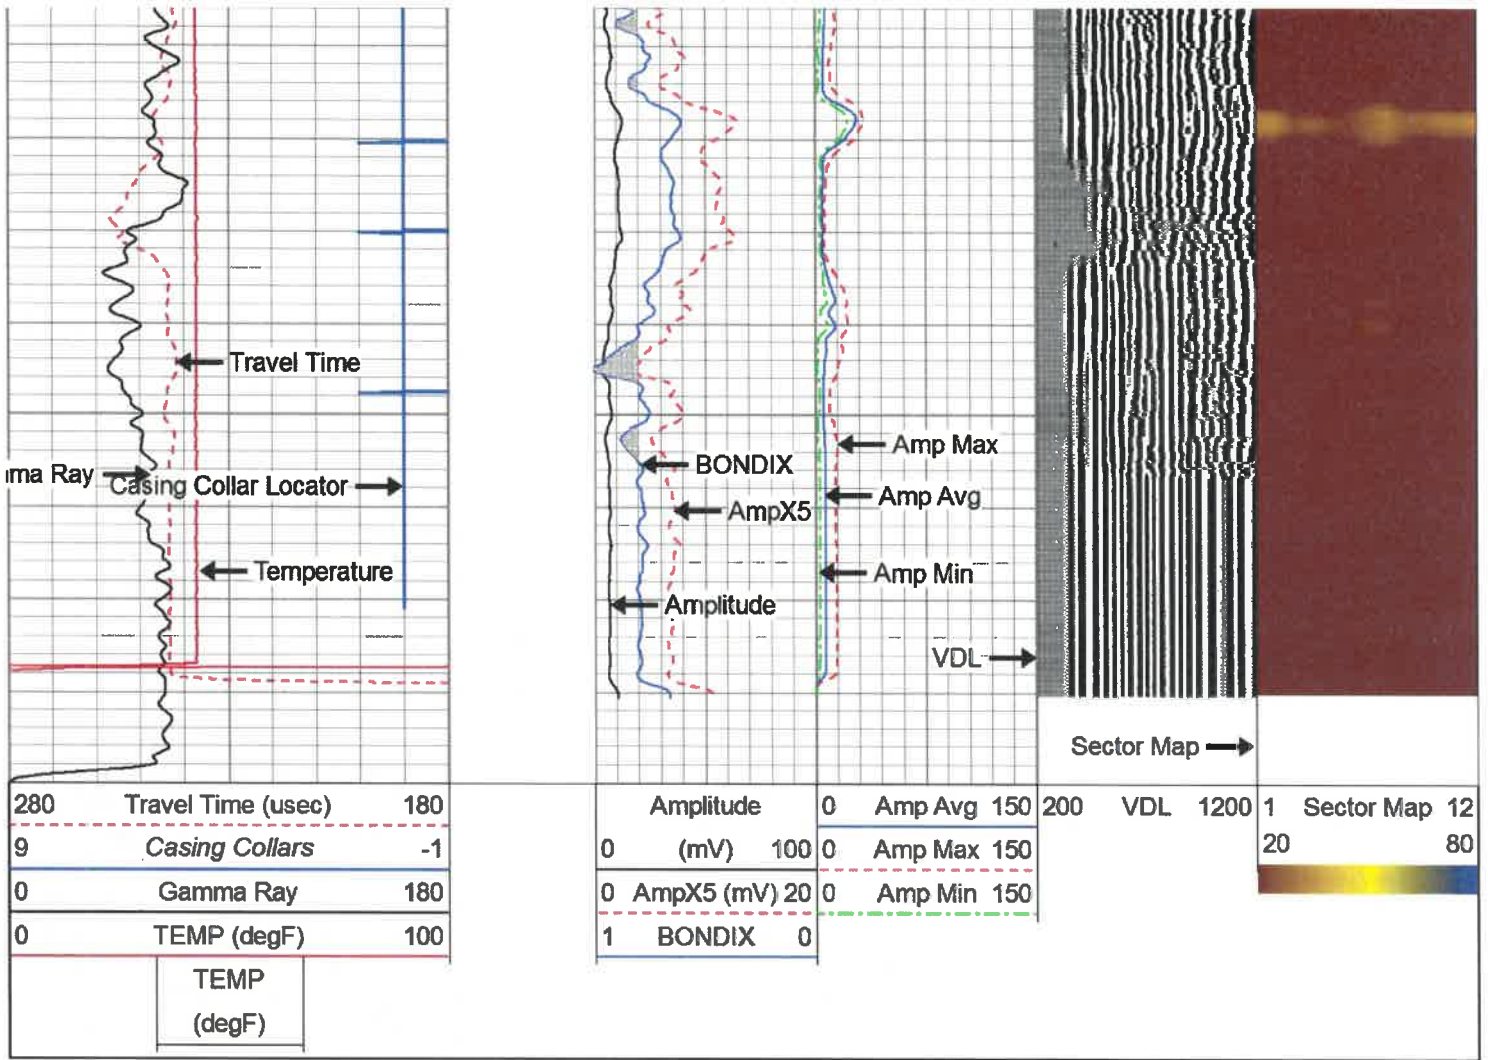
Travel Time

ıma Ray

Casing Collar Locator

Temperature

BONDIX

AmpX5

Amplitude

Amp Max

Amp Avg

Amp Min

VDL

Sector Map

| 280 | Travel Time (usec) | 180 |
|---|---|---|
| 9 | Casing Collars | -1 |
| 0 | Gamma Ray | 180 |
| 0 | TEMP (degF) | 100 |

TEMP (degF)

Amplitude
0 (mV) 100
0 AmpX5 (mV) 20
1 BONDIX 0

0 Amp Avg 150
0 Amp Max 150
0 Amp Min 150

200 VDL 1200

1 Sector Map 12
20 80